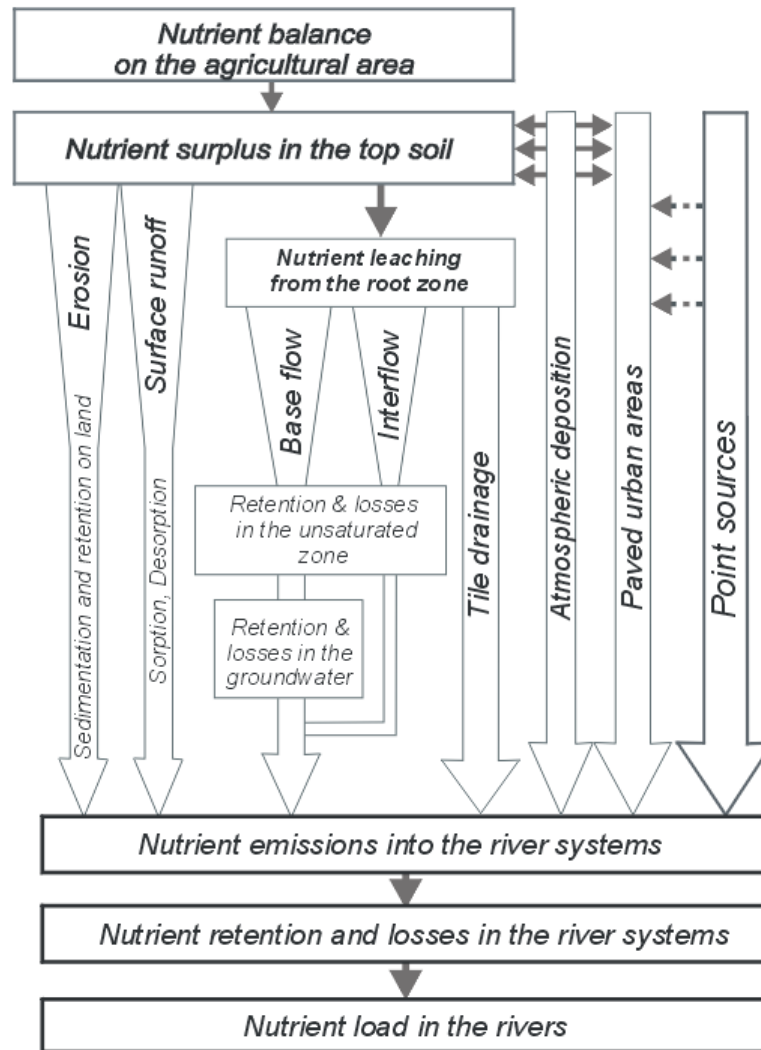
Nutrient balance on the agricultural area

Nutrient surplus in the top soil

Erosion

Surface runoff

Nutrient leaching from the root zone

Base flow

Interflow

Sedimentation and retention on land

Sorption, Desorption

Retention & losses in the unsaturated zone

Retention & losses in the groundwater

Tile drainage

Atmospheric deposition

Paved urban areas

Point sources

Nutrient emissions into the river systems

Nutrient retention and losses in the river systems

Nutrient load in the rivers